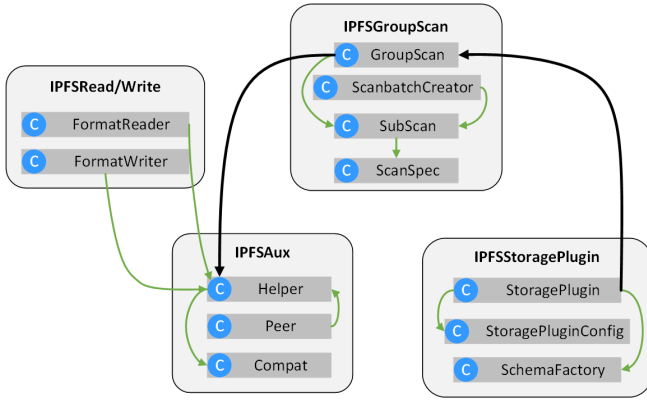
IPFSGroupScan
C GroupScan
C ScanbatchCreator
C SubScan
C ScanSpec

IPFSRead/Write
C FormatReader
C FormatWriter

IPFSAux
C Helper
C Peer
C Compat

IPFSStoragePlugin
C StoragePlugin
C StoragePluginConfig
C SchemaFactory